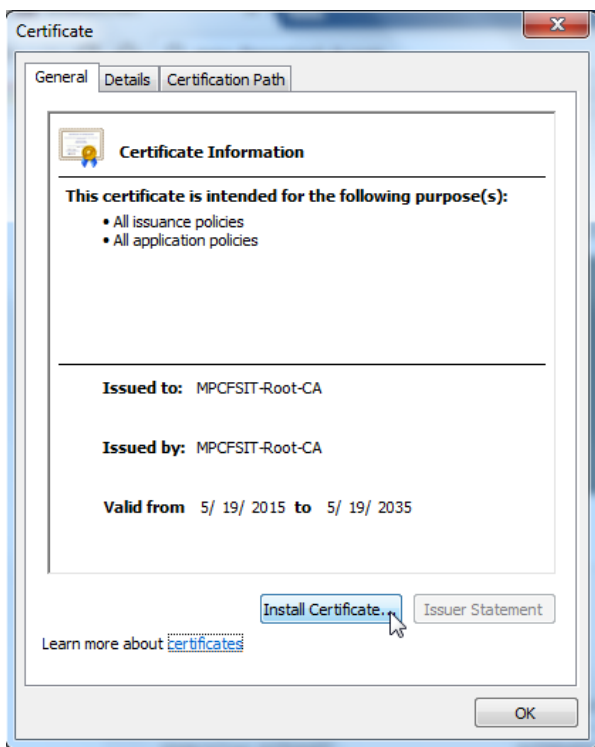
Certificate

X

General | Details | Certification Path

Certificate Information

This certificate is intended for the following purpose(s):

• All issuance policies
• All application policies

Issued to: MPCFSIT-Root-CA

Issued by: MPCFSIT-Root-CA

Valid from 5/ 19/ 2015 to 5/ 19/ 2035

Install Certificate...

Issuer Statement

Learn more about certificates

OK